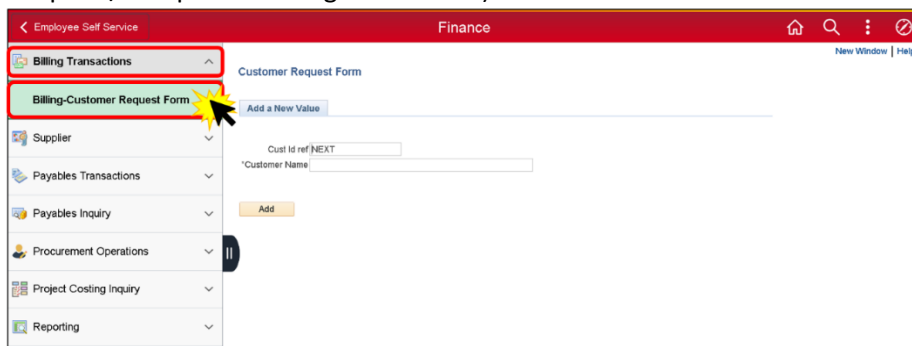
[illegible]

Employee Self Service

Finance

New Window | Help

Billing Transactions

Billing-Customer Request Form

Supplier

Payables Transactions

Payables Inquiry

Procurement Operations

Project Costing Inquiry

Reporting

Customer Request Form

Add a New Value

Cust Id ref NEXT

*Customer Name

Add